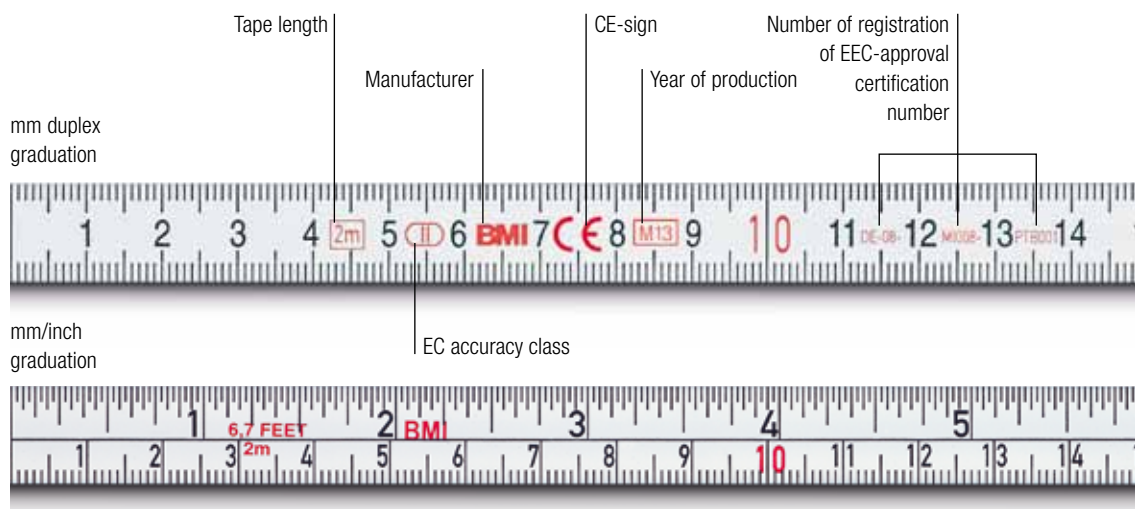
Tape length

CE-sign

Number of registration of EEC-approval certification number

Manufacturer

Year of production

mm duplex graduation

1 2 3 4 2m 5 II 6 BMI 7 CE 8 M13 9 10 11 DE-08- 12 MI008- 13 PTB001 14

mm/inch graduation

EC accuracy class

1 6,7 FEET 2 BMI 3 4 5

1 2 3 2m 4 5 6 7 8 9 10 11 12 13 14